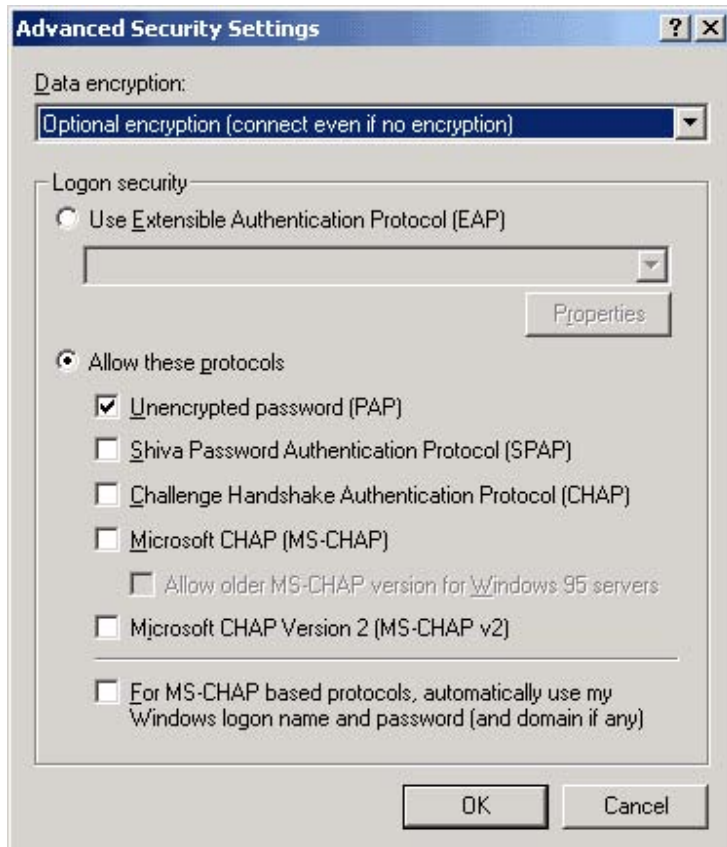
Advanced Security Settings ? X

Data encryption:

Optional encryption (connect even if no encryption)

Logon security

Use Extensible Authentication Protocol (EAP)

Properties

Allow these protocols

Unencrypted password (PAP)

Shiva Password Authentication Protocol (SPAP)

Challenge Handshake Authentication Protocol (CHAP)

Microsoft CHAP (MS-CHAP)

Allow older MS-CHAP version for Windows 95 servers

Microsoft CHAP Version 2 (MS-CHAP v2)

For MS-CHAP based protocols, automatically use my Windows logon name and password (and domain if any)

OK Cancel